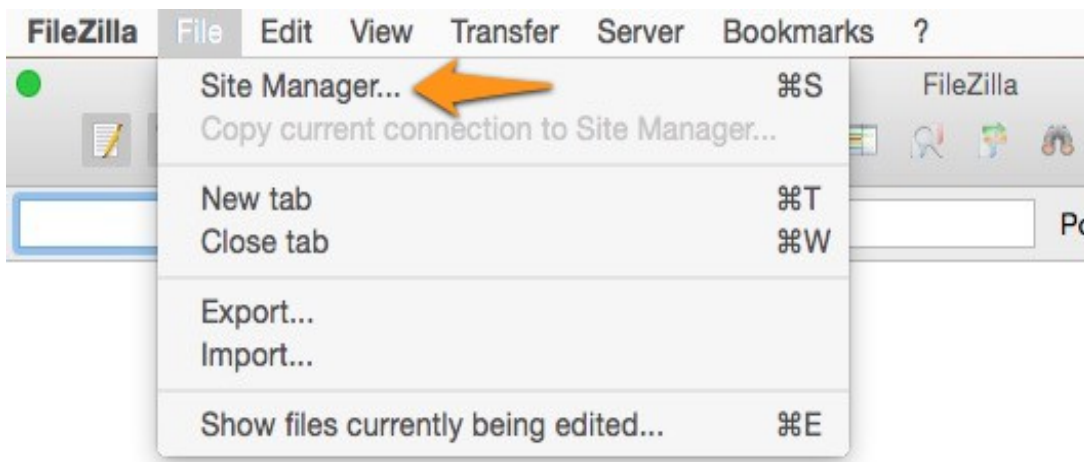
FileZilla File Edit View Transfer Server Bookmarks ?

FileZilla

Site Manager... ⌘S
Copy current connection to Site Manager...

New tab ⌘T
Close tab ⌘W

Export...
Import...

Show files currently being edited... ⌘E

Po